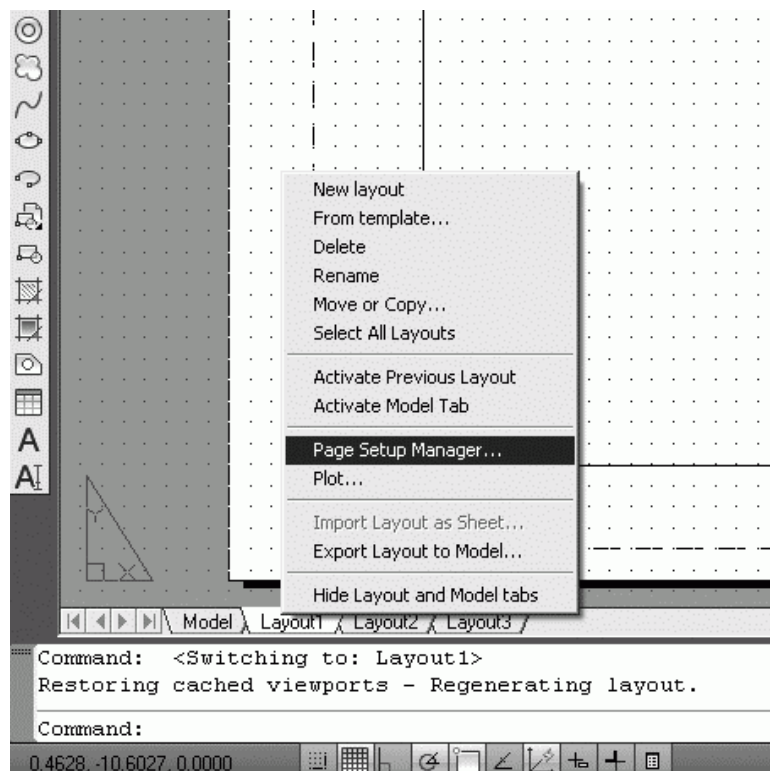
New layout
From template...
Delete
Rename
Move or Copy...
Select All Layouts

Activate Previous Layout
Activate Model Tab

Page Setup Manager...
Plot...

Import Layout as Sheet...
Export Layout to Model...

Hide Layout and Model tabs

Model Layout1 Layout2 Layout3

Command: <Switching to: Layout1>
Restoring cached viewports - Regenerating layout.

Command:

0.4628, -10.6027, 0.0000